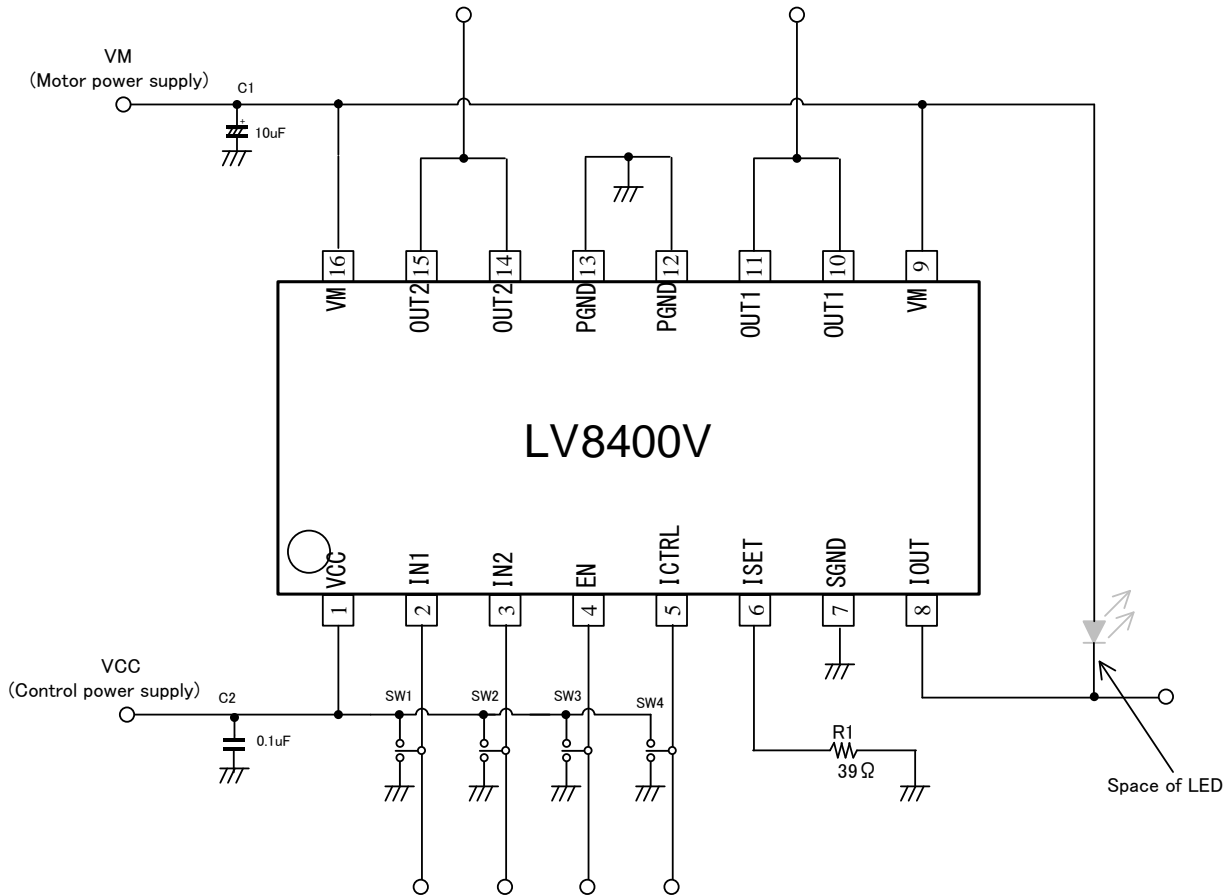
VM
(Motor power supply)
C1
10uF

16 VM
15 OUT2
14 OUT2
13 PGND
12 PGND
11 OUT1
10 OUT1
9 VM

LV8400V

VCC 1
IN1 2
IN2 3
EN 4
ICTRL 5
ISET 6
SGND 7
IOUT 8

VCC
(Control power supply)
C2
0.1uF
SW1
SW2
SW3
SW4
R1
39Ω
Space of LED